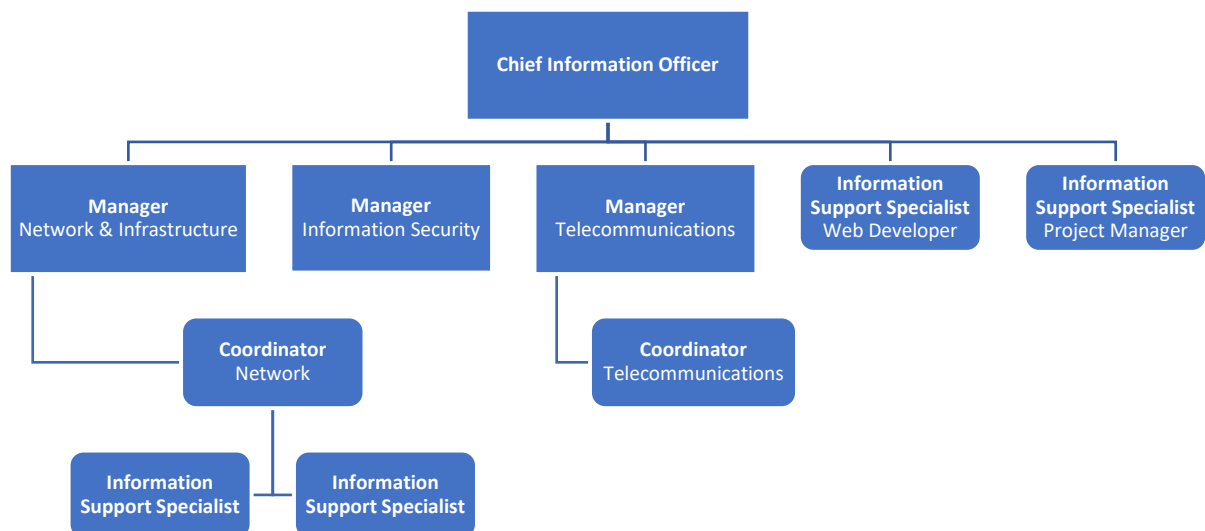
Chief Information Officer

Manager
Network & Infrastructure

Manager
Information Security

Manager
Telecommunications

Information Support Specialist
Web Developer

Information Support Specialist
Project Manager

Coordinator
Network

Coordinator
Telecommunications

Information Support Specialist

Information Support Specialist